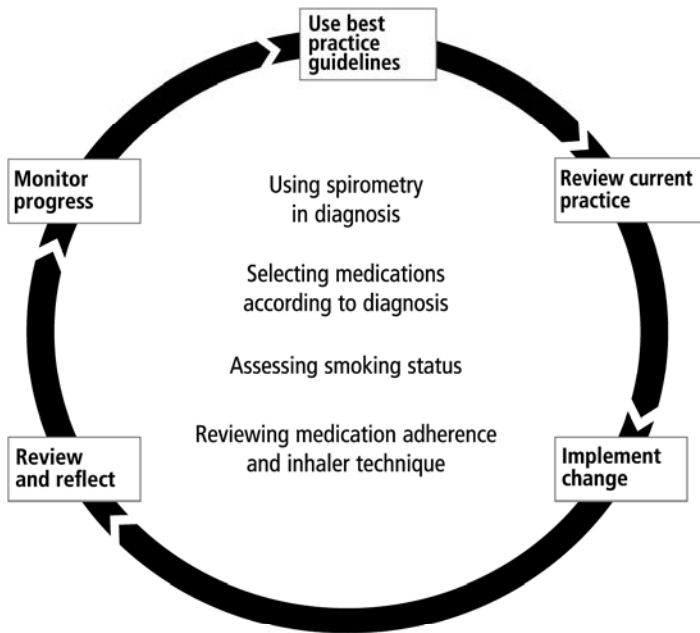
Use best practice guidelines

Review current practice

Implement change

Review and reflect

Monitor progress

Using spirometry in diagnosis

Selecting medications according to diagnosis

Assessing smoking status

Reviewing medication adherence and inhaler technique